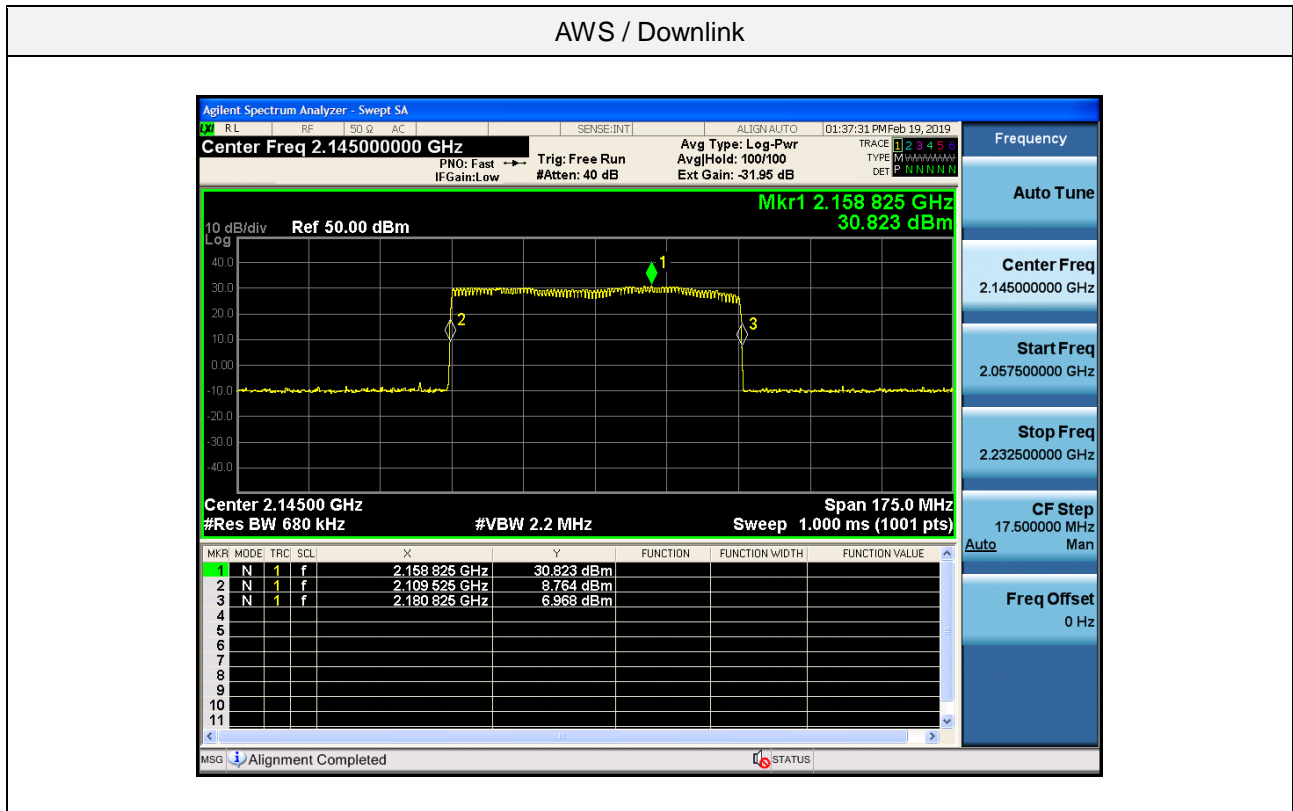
AWS / Downlink

Agilent Spectrum Analyzer - Swept SA

RL RF 50 Ω AC SENSE:INT ALIGN AUTO 01:37:31 PM Feb 19, 2019

Center Freq 2.145000000 GHz

PNO: Fast
IFGain:Low

Trig: Free Run
#Atten: 40 dB

Avg Type: Log-Pwr
Avg|Hold: 100/100
Ext Gain: -31.95 dB

TRACE 1 2 3 4 5 6
TYPE M WWWWW
DET P N N N N N

Mkr1 2.158 825 GHz
30.823 dBm

10 dB/div Ref 50.00 dBm
Log

40.0
30.0
20.0
10.0
0.00
-10.0
-20.0
-30.0
-40.0

1
2
3

Center 2.14500 GHz
#Res BW 680 kHz
#VBW 2.2 MHz
Span 175.0 MHz
Sweep 1.000 ms (1001 pts)

| MKR | MODE | TRC | SCL | X | Y | FUNCTION | FUNCTION WIDTH | FUNCTION VALUE |
|---|---|---|---|---|---|---|---|---|
| 1 | N | 1 | f | 2.158 825 GHz | 30.823 dBm | | | |
| 2 | N | 1 | f | 2.109 525 GHz | 8.764 dBm | | | |
| 3 | N | 1 | f | 2.180 825 GHz | 6.968 dBm | | | |
| 4 | | | | | | | | |
| 5 | | | | | | | | |
| 6 | | | | | | | | |
| 7 | | | | | | | | |
| 8 | | | | | | | | |
| 9 | | | | | | | | |
| 10 | | | | | | | | |
| 11 | | | | | | | | |

Frequency

Auto Tune

Center Freq
2.145000000 GHz

Start Freq
2.057500000 GHz

Stop Freq
2.232500000 GHz

CF Step
17.500000 MHz
Auto Man

Freq Offset
0 Hz

MSG Alignment Completed

STATUS